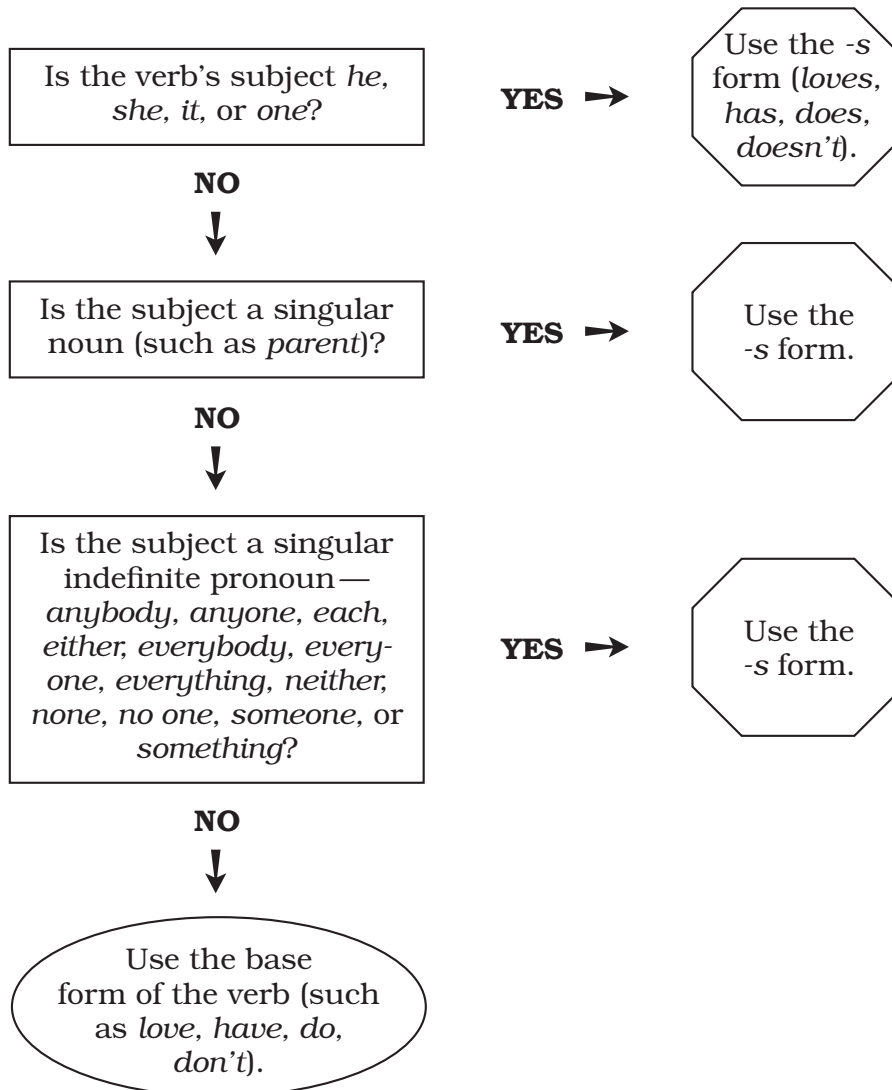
Is the verb's subject he, she, it, or one?

YES

Use the -s form (loves, has, does, doesn't).

NO

Is the subject a singular noun (such as parent)?

YES

Use the -s form.

NO

Is the subject a singular indefinite pronoun— anybody, anyone, each, either, everybody, everyone, everything, neither, none, no one, someone, or something?

YES

Use the -s form.

NO

Use the base form of the verb (such as love, have, do, don't).